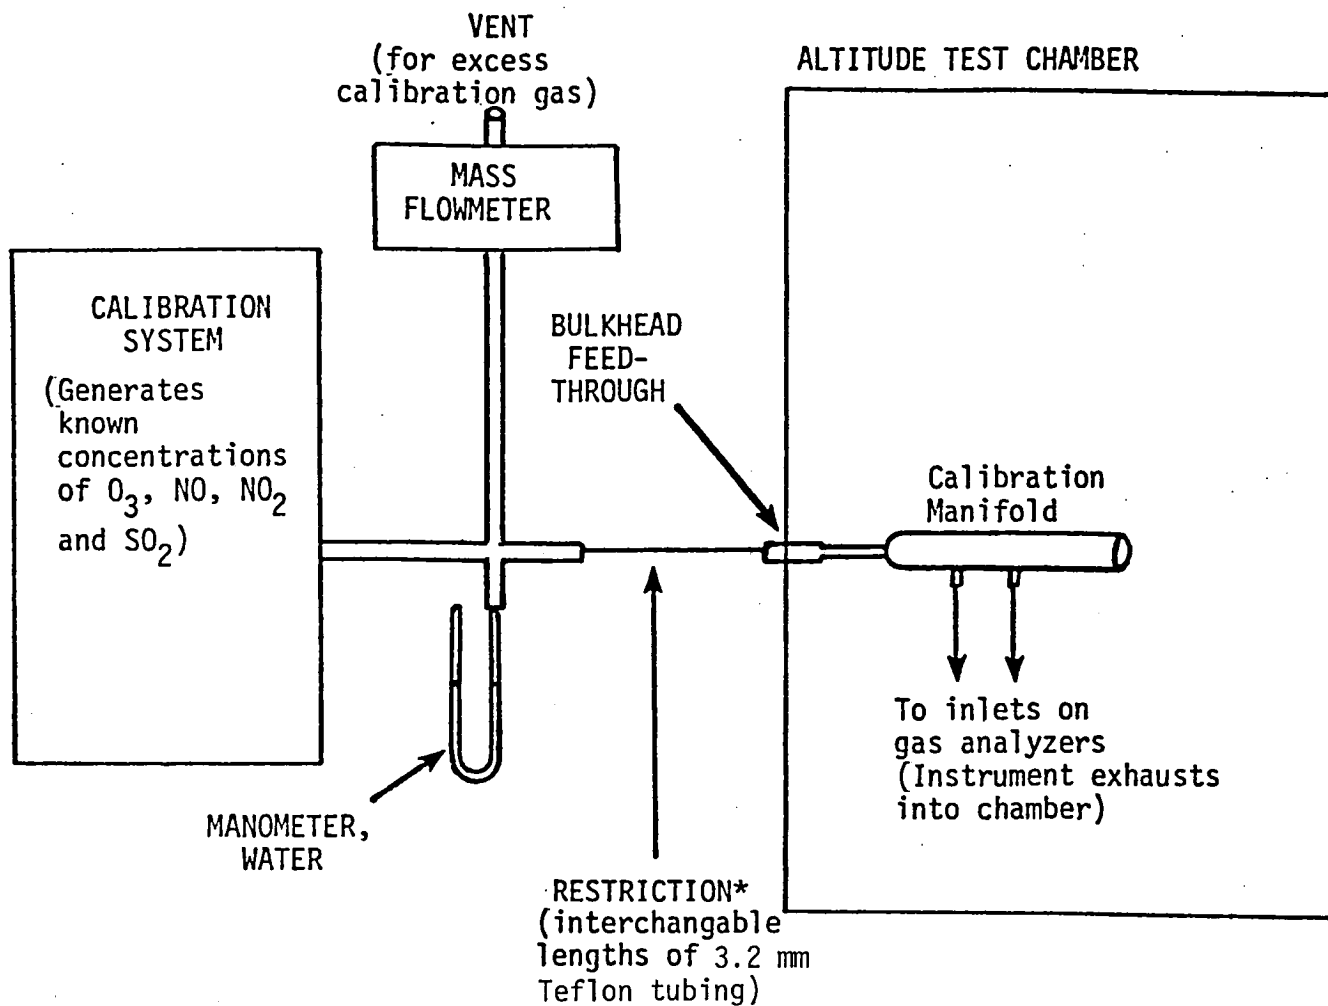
VENT
(for excess calibration gas)

ALTITUDE TEST CHAMBER

MASS FLOWMETER

CALIBRATION SYSTEM
(Generates known concentrations of $O_3$, NO, $NO_2$ and $SO_2$)

BULKHEAD FEED-THROUGH

Calibration Manifold

To inlets on gas analyzers (Instrument exhausts into chamber)

MANOMETER, WATER

RESTRICTION* (interchangable lengths of 3.2 mm Teflon tubing)